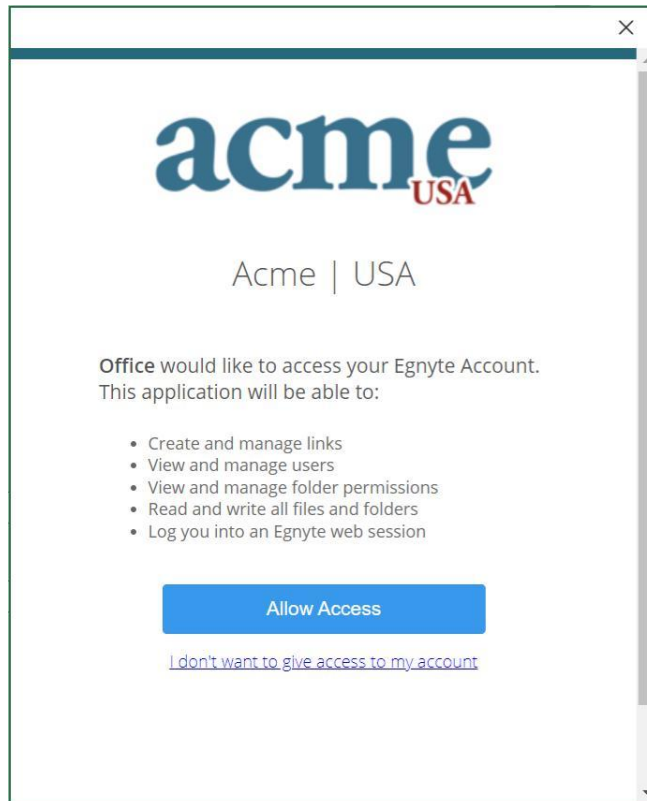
×

acme
USA

Acme | USA

**Office** would like to access your Egnyte Account. This application will be able to:

- Create and manage links
- View and manage users
- View and manage folder permissions
- Read and write all files and folders
- Log you into an Egnyte web session

Allow Access

I don't want to give access to my account